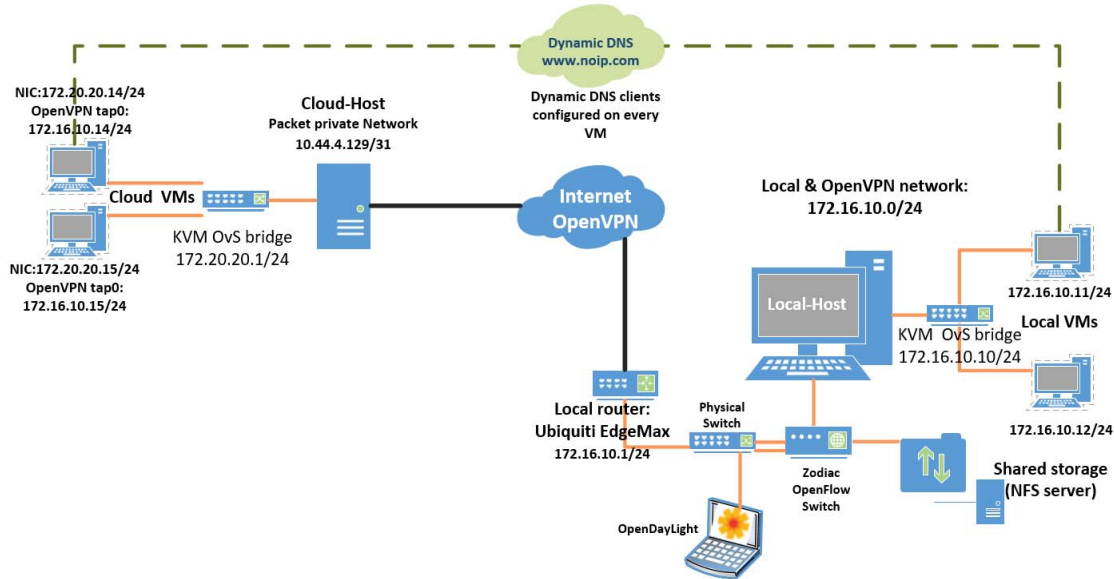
Dynamic DNS
www.noip.com

Dynamic DNS clients configured on every VM

NIC:172.20.20.14/24
OpenVPN tap0:
172.16.10.14/24

Cloud-Host
Packet private Network
10.44.4.129/31

Cloud VMs

KVM OvS bridge
172.20.20.1/24

NIC:172.20.20.15/24
OpenVPN tap0:
172.16.10.15/24

Internet
OpenVPN

Local & OpenVPN network:
172.16.10.0/24

Local-Host

172.16.10.11/24

Local VMs

KVM OvS bridge
172.16.10.10/24

172.16.10.12/24

Local router:
Ubiquiti EdgeMax
172.16.10.1/24

Physical Switch

Zodiac
OpenFlow
Switch

Shared storage
(NFS server)

OpenDayLight